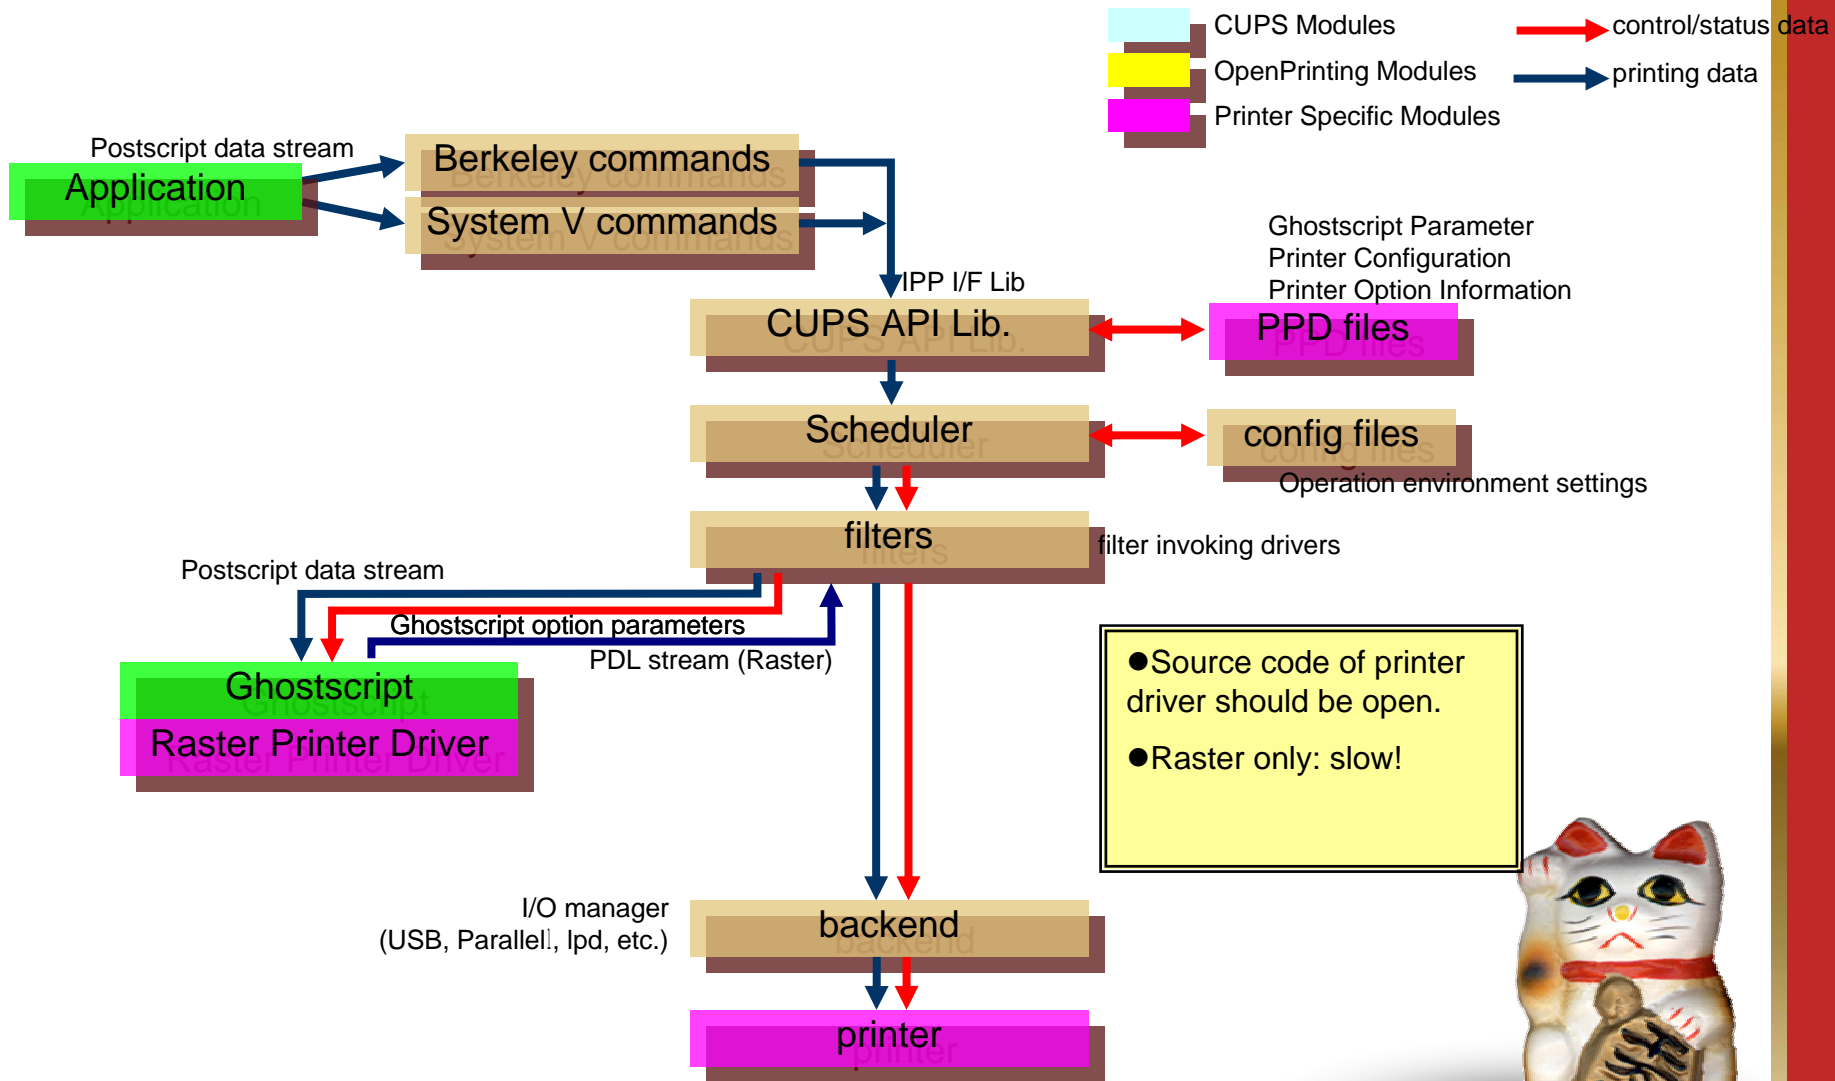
CUPS Modules
OpenPrinting Modules
Printer Specific Modules

control/status data
printing data

Postscript data stream

Application

Berkeley commands

System V commands

IPP I/F Lib

CUPS API Lib.

Ghostscript Parameter
Printer Configuration
Printer Option Information

PPD files

Scheduler

config files

Operation environment settings

filters

filter invoking drivers

Postscript data stream

Ghostscript option parameters

PDL stream (Raster)

Ghostscript

Raster Printer Driver

●Source code of printer driver should be open.

●Raster only: slow!

I/O manager
(USB, Parallel, lpd, etc.)

backend

printer